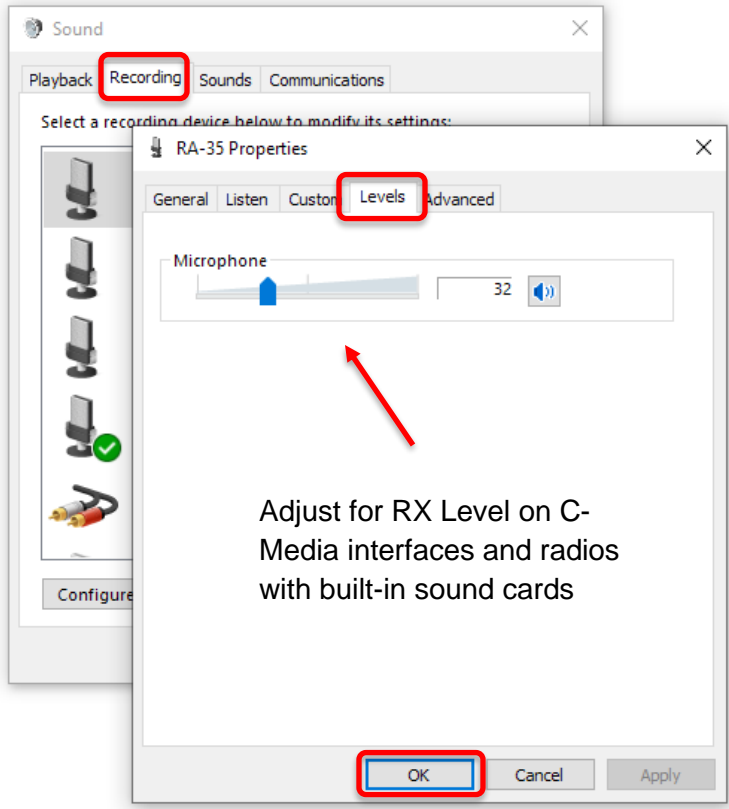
Sound

Playback Recording Sounds Communications

Select a recording device below to modify its settings:

Configure

RA-35 Properties

General Listen Custom Levels Advanced

Microphone

32

Adjust for RX Level on C-Media interfaces and radios with built-in sound cards

OK Cancel Apply